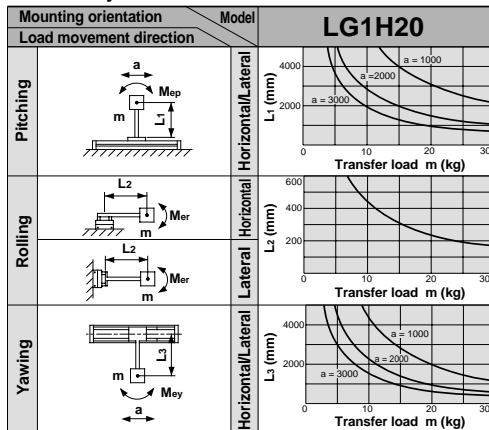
| Mounting orientation / Load movement direction | Model | LG1H20 |
|---|---|---|
| Pitching | Horizontal/Lateral | |
| Rolling | Horizontal | |
| Rolling | Lateral | |
| Yawing | Horizontal/Lateral | |

a
Mep
m
L1

4000
2000
L1 (mm)
a = 1000
a =2000
a = 3000
0
10
20
30
Transfer load m (kg)

L2
Mer
m

L2
Mer
m

600
400
200
L2 (mm)
0
10
20
30
Transfer load m (kg)

L3
m
Mey
a

4000
2000
L3 (mm)
a = 1000
a = 2000
a = 3000
0
10
20
30
Transfer load m (kg)